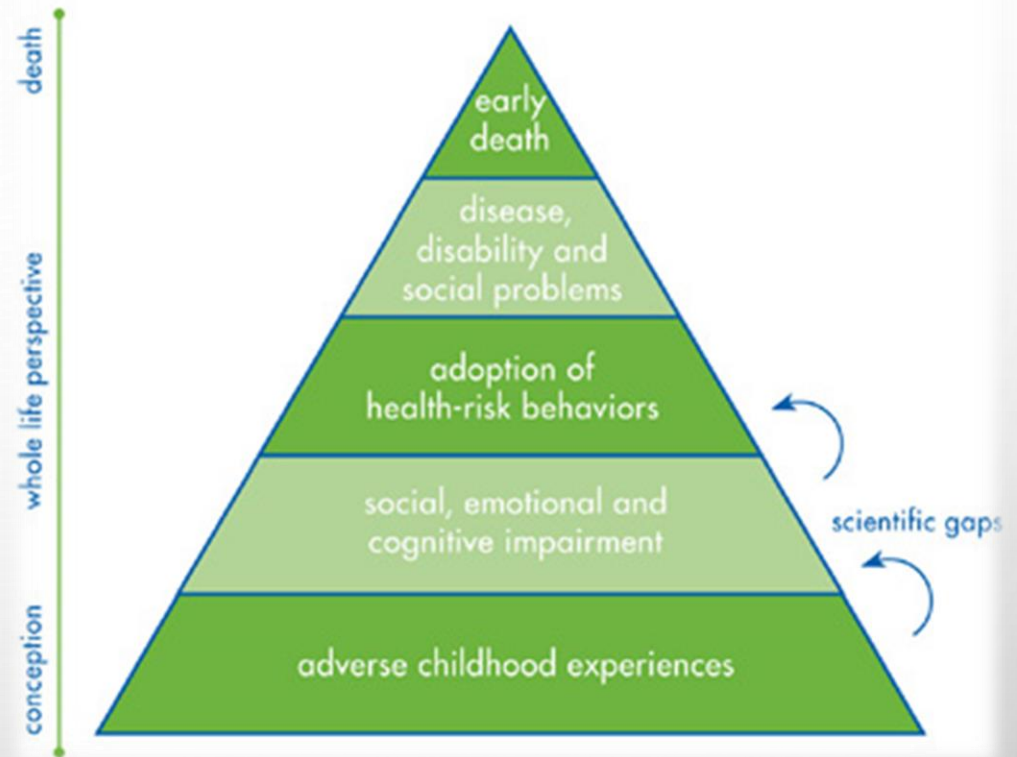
death

whole life perspective

conception

early death

disease, disability and social problems

adoption of health-risk behaviors

social, emotional and cognitive impairment

adverse childhood experiences

scientific gaps